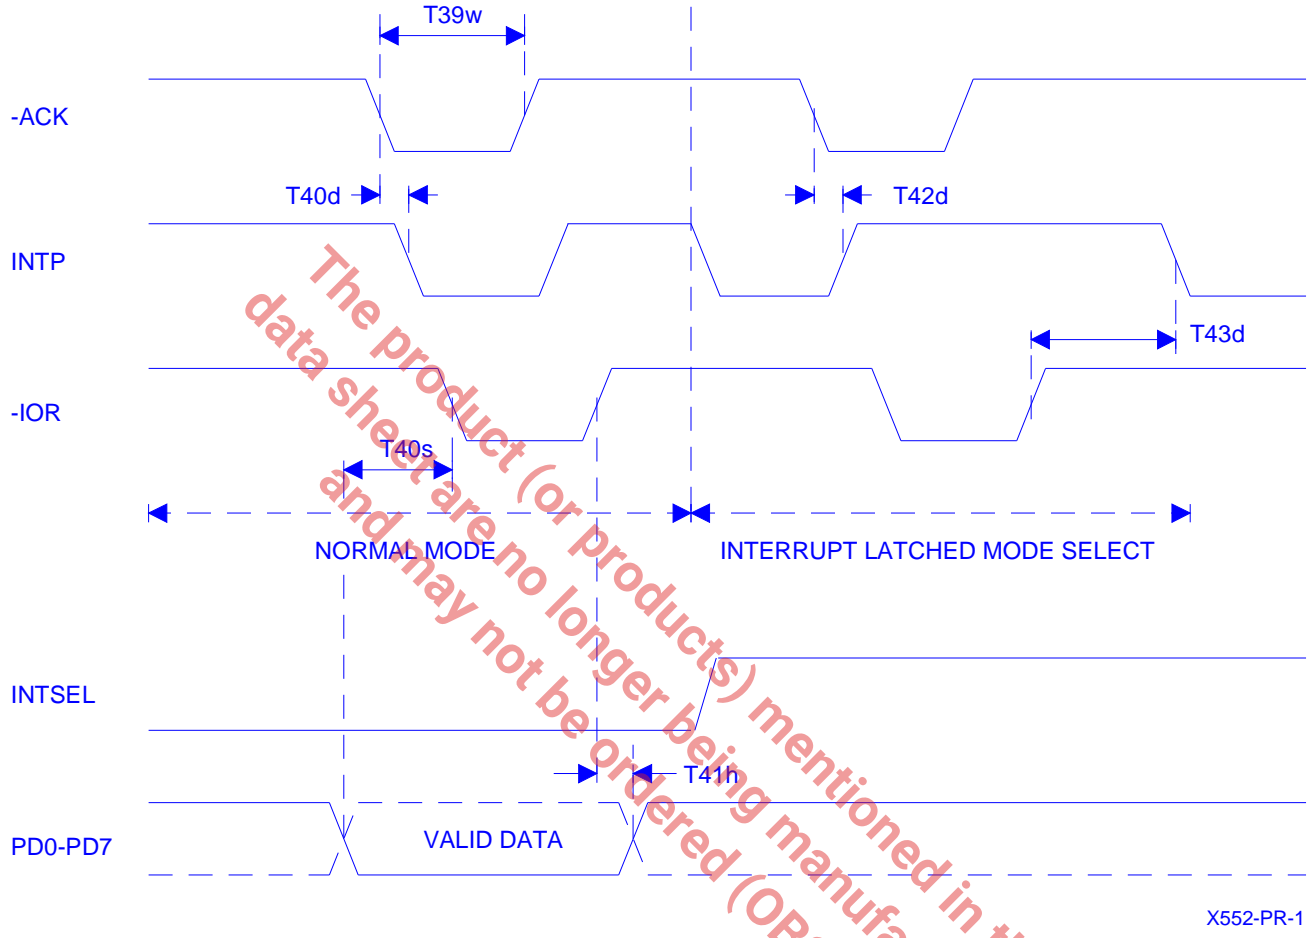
T39w

-ACK

T40d

T42d

INTP

T43d

-IOR

T40s

NORMAL MODE

INTERRUPT LATCHED MODE SELECT

INTSEL

T41h

PD0-PD7

VALID DATA

X552-PR-1

The product (or products) mentioned in th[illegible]
data sheet are no longer being manufa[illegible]
and may not be ordered (OP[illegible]